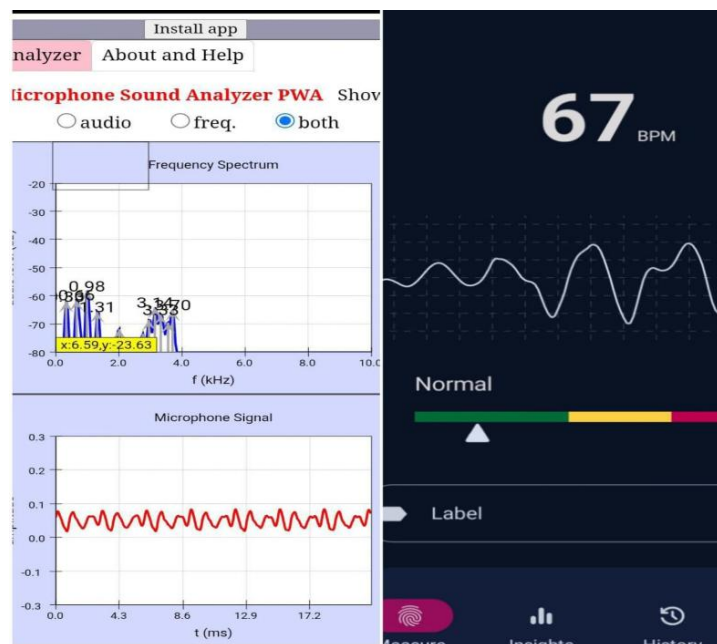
Install app

nalyzer | About and Help

icrophone Sound Analyzer PWA Shov

audio freq. both

Frequency Spectrum

-20
-30
-40
-50
-60
-70
-80

0.98
.31
3.14
3.70

x:6.59,y:-23.63

0.0 2.0 4.0 6.0 8.0 10.0

f (kHz)

Microphone Signal

0.3
0.2
0.1
0.0
-0.1
-0.3

0.0 4.3 8.6 12.9 17.2

t (ms)

67 BPM

Normal

Label

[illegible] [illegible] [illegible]